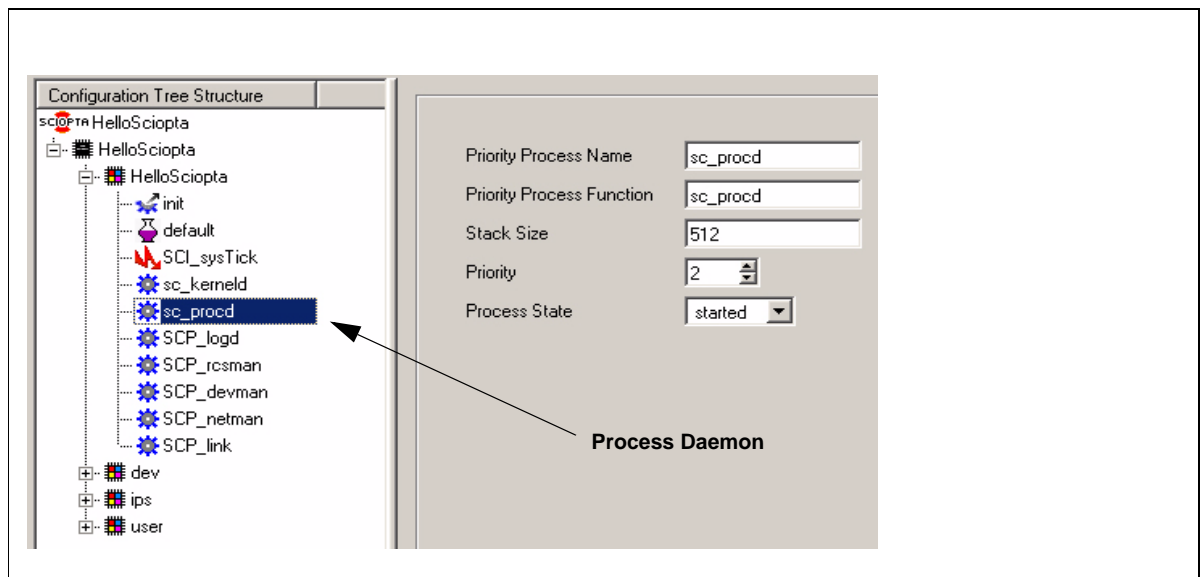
Configuration Tree Structure

SCIOPTA HelloSciopta

HelloSciopta

HelloSciopta

init

default

SCI_sysTick

sc_kerneld

sc_procd

SCP_logd

SCP_rcsman

SCP_devman

SCP_netman

SCP_link

dev

ips

user

Priority Process Name sc_procd

Priority Process Function sc_procd

Stack Size 512

Priority 2

Process State started

Process Daemon